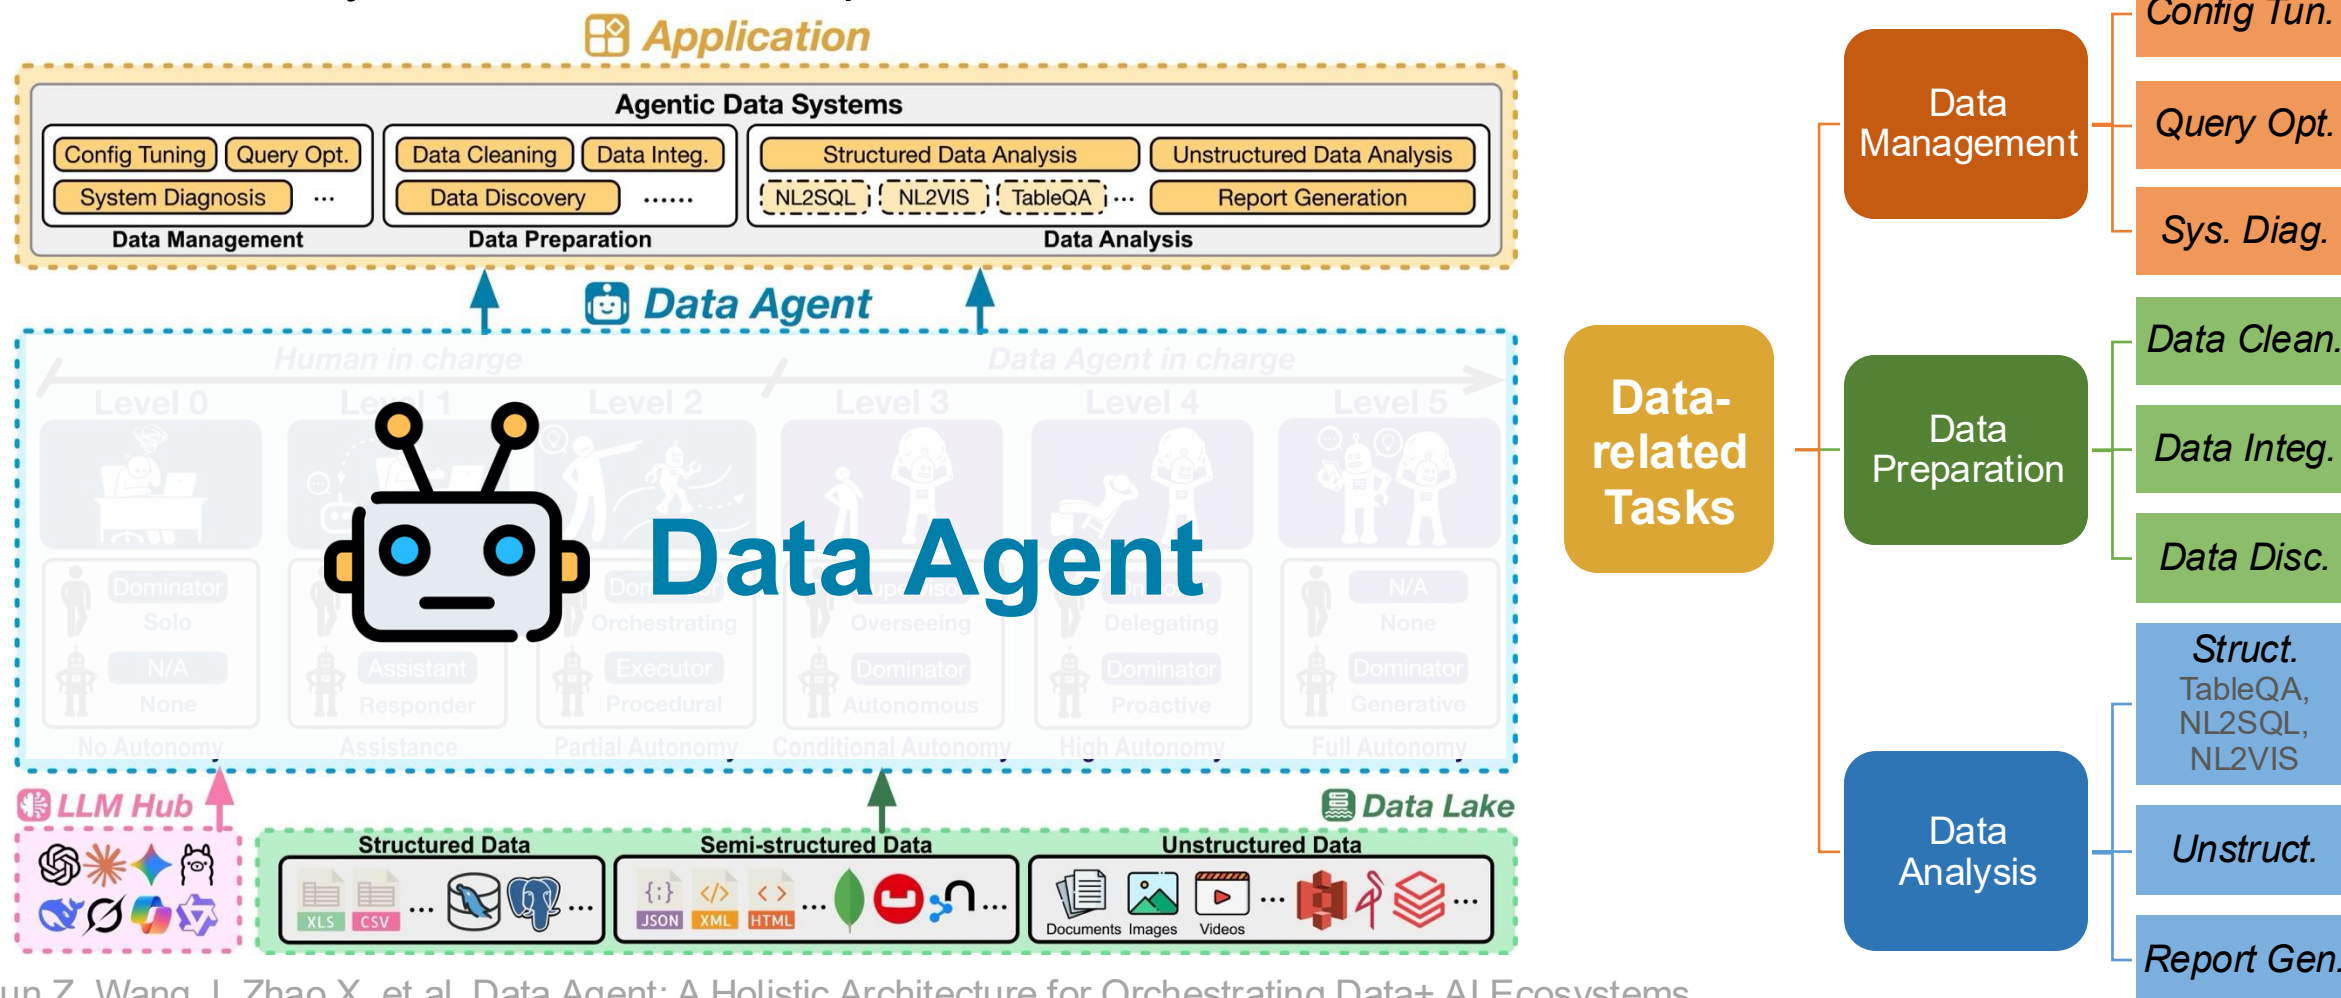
Application

Agentic Data Systems

Config Tuning | Query Opt. | System Diagnosis | ··· | Data Management

Data Cleaning | Data Integ. | Data Discovery | ······ | Data Preparation

Structured Data Analysis | Unstructured Data Analysis | NL2SQL | NL2VIS | TableQA | ··· | Report Generation | Data Analysis

Data Agent

Human in charge | Data Agent in charge

Level 0 | Level 1 | Level 2 | Level 3 | Level 4 | Level 5

Dominator Solo | N/A None | No Autonomy

Assistant Responder | Assistance

Orchestrating | Executor Procedural | Partial Autonomy

Overseeing | Dominator Autonomous | Conditional Autonomy

Delegating | Dominator Proactive | High Autonomy

N/A None | Dominator Generative | Full Autonomy

Data Agent

LLM Hub

Data Lake

Structured Data | XLS | CSV | ···

Semi-structured Data | JSON | XML | HTML | ···

Unstructured Data | Documents | Images | Videos | ··· | ···

Data-related Tasks

Data Management: Config Tun. | Query Opt. | Sys. Diag.

Data Preparation: Data Clean. | Data Integ. | Data Disc.

Data Analysis: Struct. TableQA, NL2SQL, NL2VIS | Unstruct. | Report Gen.

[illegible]un Z, Wang, J, Zhao X, et al. Data Agent: A Holistic Architecture for Orchestrating Data+AI Ecosystems